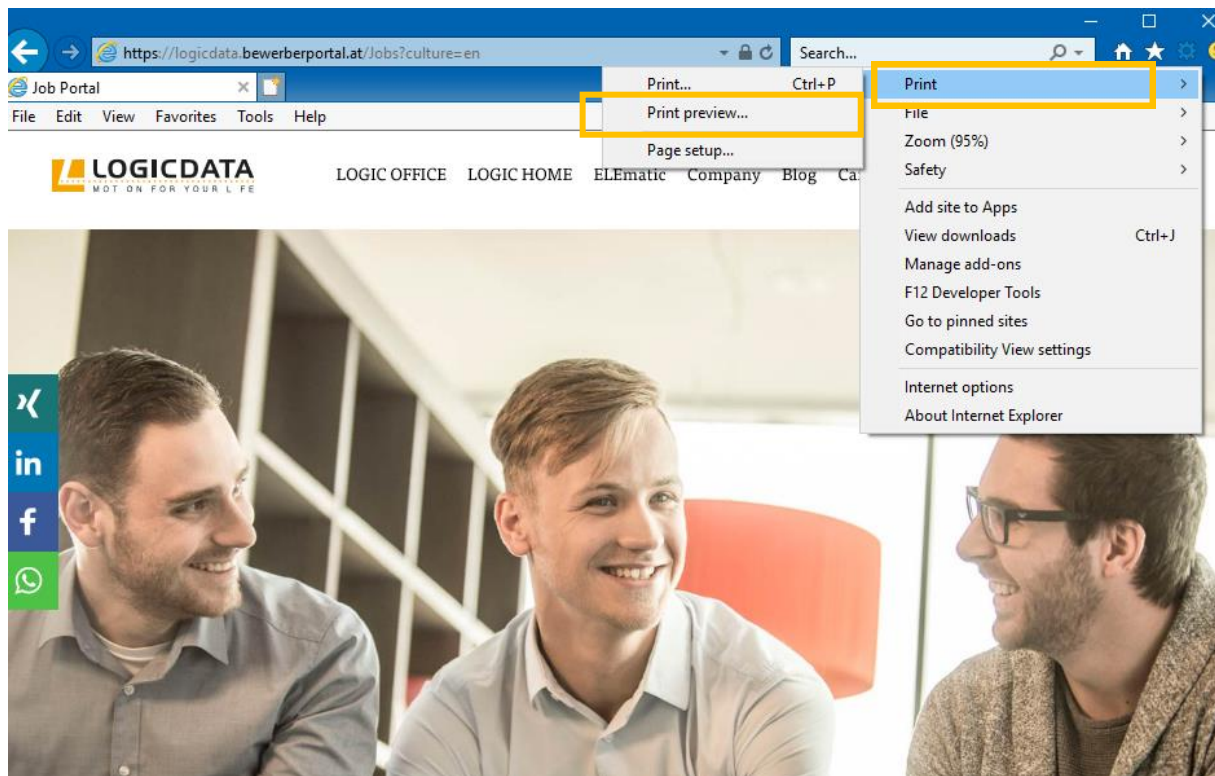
https://logicdata.bewerberportal.at/Jobs?culture=en

Search...

Job Portal

File Edit View Favorites Tools Help

Print... Ctrl+P
Print preview...
Page setup...

Print
File
Zoom (95%)
Safety
Add site to Apps
View downloads Ctrl+J
Manage add-ons
F12 Developer Tools
Go to pinned sites
Compatibility View settings
Internet options
About Internet Explorer

LOGICDATA
MOTION FOR YOUR LIFE

LOGIC OFFICE LOGIC HOME ELEmatic Company Blog Ca

in
f